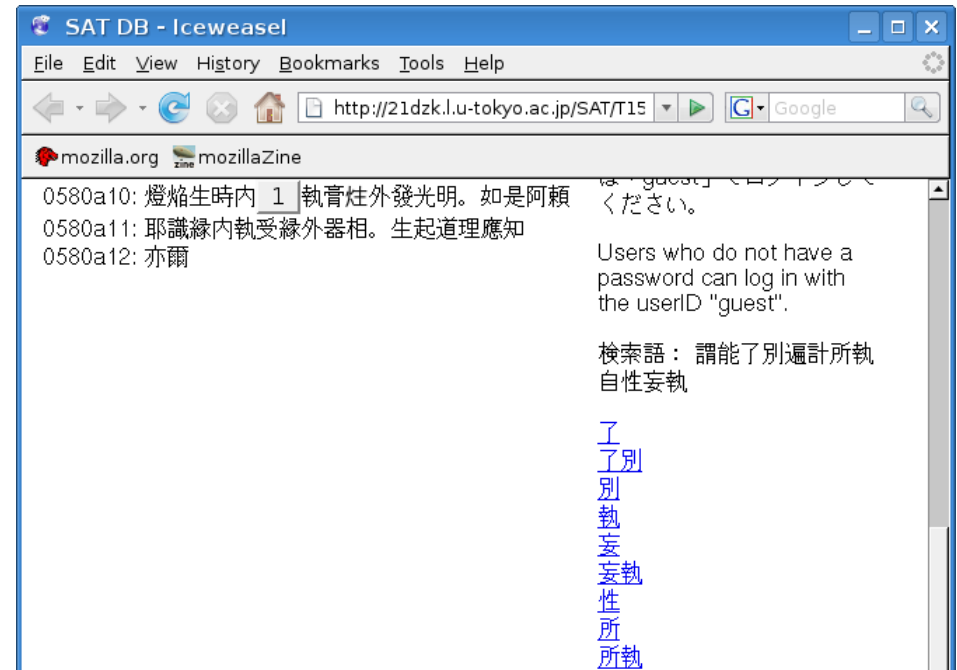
SAT DB - Iceweasel

File Edit View History Bookmarks Tools Help

http://21dzk.l.u-tokyo.ac.jp/SAT/T15

Google

mozilla.org mozillaZine

0580a10: 燈焔生時内 1 執膏炷外發光明。如是阿頼
0580a11: 耶識縁内執受縁外器相。生起道理應知
0580a12: 亦爾

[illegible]ください。

Users who do not have a password can log in with the userID "guest".

検索語： 謂能了別遍計所執自性妄執

了
了別
別
執
妄
妄執
性
所
所執